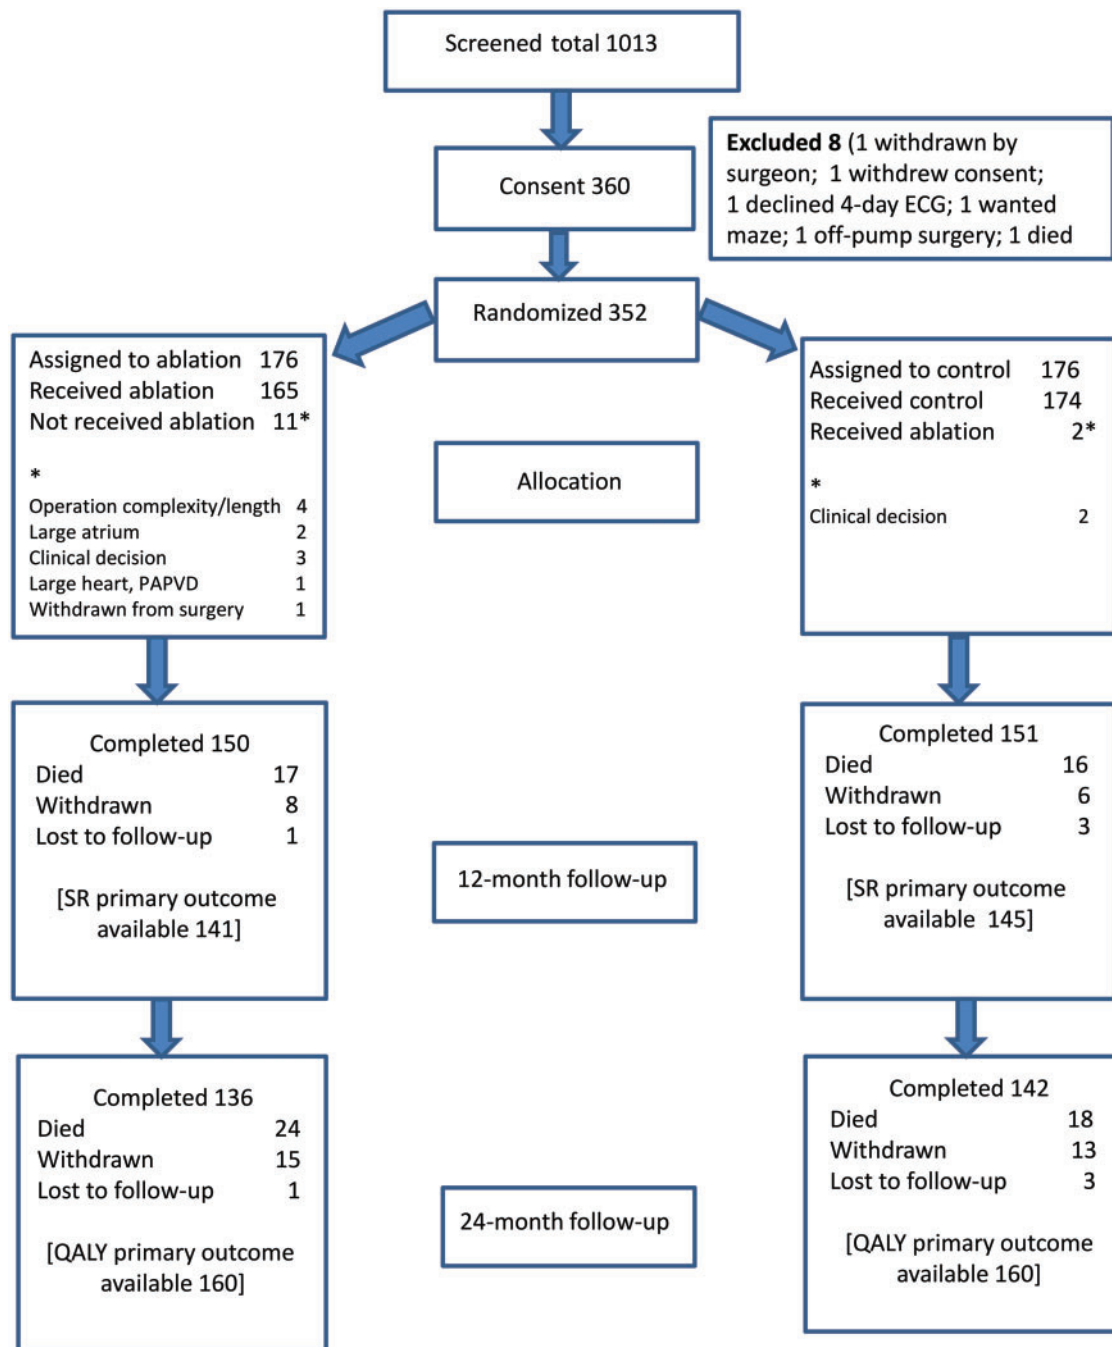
Screened total 1013

Consent 360

Excluded 8 (1 withdrawn by surgeon; 1 withdrew consent; 1 declined 4-day ECG; 1 wanted maze; 1 off-pump surgery; 1 died

Randomized 352

Assigned to ablation 176
Received ablation 165
Not received ablation 11*

*
Operation complexity/length 4
Large atrium 2
Clinical decision 3
Large heart, PAPVD 1
Withdrawn from surgery 1

Allocation

Assigned to control 176
Received control 174
Received ablation 2*

*
Clinical decision 2

Completed 150
Died 17
Withdrawn 8
Lost to follow-up 1

[SR primary outcome available 141]

12-month follow-up

Completed 151
Died 16
Withdrawn 6
Lost to follow-up 3

[SR primary outcome available 145]

Completed 136
Died 24
Withdrawn 15
Lost to follow-up 1

[QALY primary outcome available 160]

24-month follow-up

Completed 142
Died 18
Withdrawn 13
Lost to follow-up 3

[QALY primary outcome available 160]